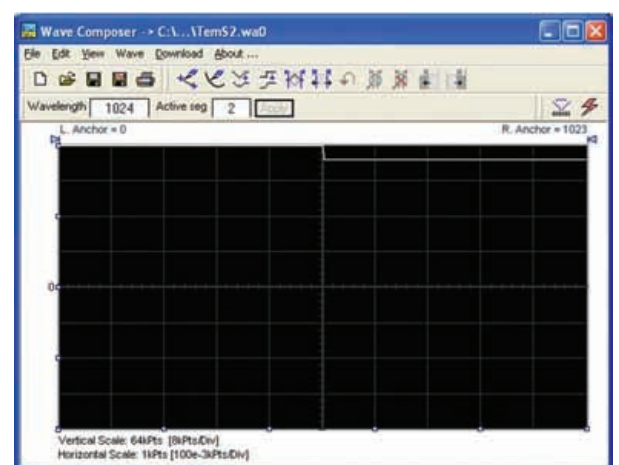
Wave Composer -> C:\...\TemS2.wa0

File Edit View Wave Download About ...

Wavelength 1024 Active seg. 2 Apply

L. Anchor = 0

R. Anchor = 1023

0

Vertical Scale: 64kPts [8kPts/Div]
Horizontal Scale: 1kPts [100e-3kPts/Div]